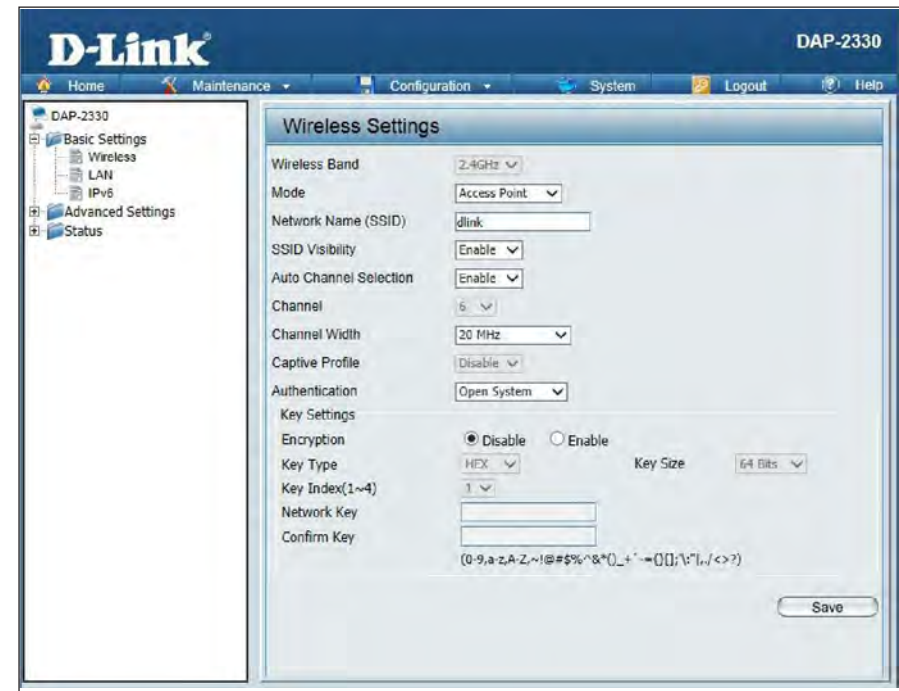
D-Link

DAP-2330

Home Maintenance Configuration System Logout Help

DAP-2330
Basic Settings
Wireless
LAN
IPv6
Advanced Settings
Status

Wireless Settings

Wireless Band 2.4GHz
Mode Access Point
Network Name (SSID) dlink
SSID Visibility Enable
Auto Channel Selection Enable
Channel 6
Channel Width 20 MHz
Captive Profile Disable
Authentication Open System

Key Settings
Encryption Disable Enable
Key Type HEX Key Size 64 Bits
Key Index(1~4) 1
Network Key
Confirm Key
(0-9,a-z,A-Z,~!@#$%^&*()_+`-={}[];'\:"|,./<>?)

Save